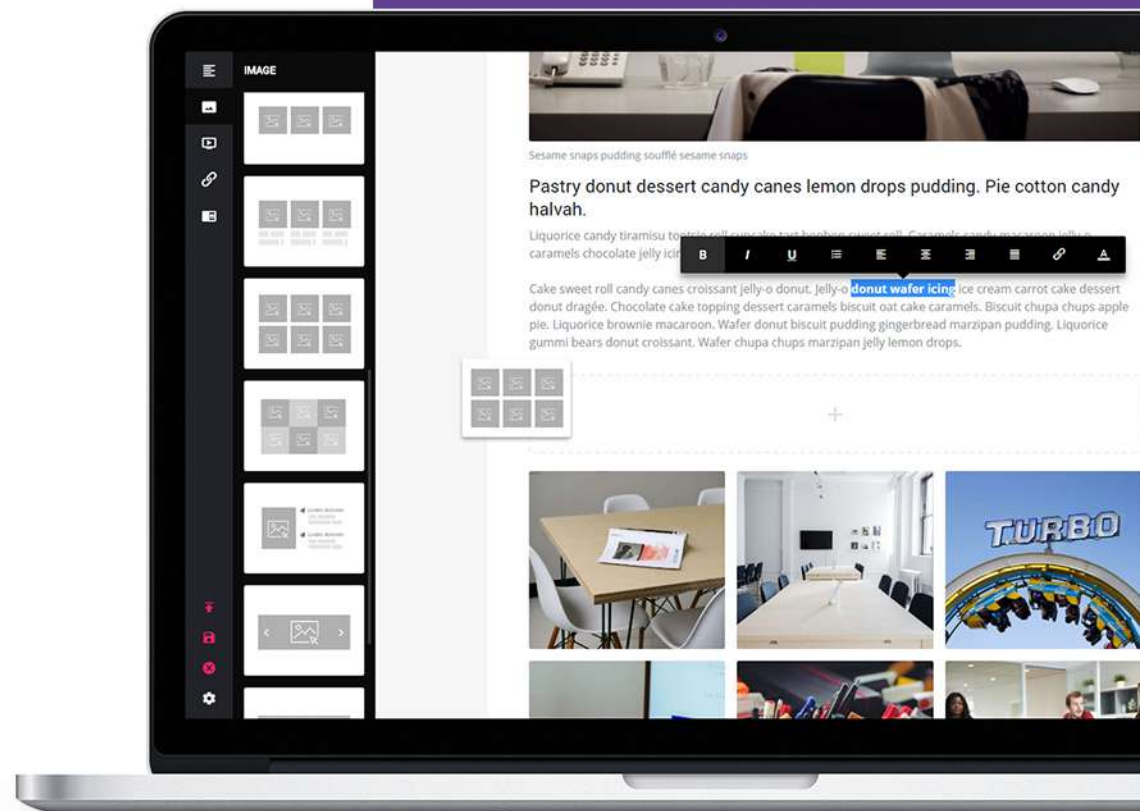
IMAGE

Sesame snaps pudding soufflé sesame snaps

Pastry donut dessert candy canes lemon drops pudding. Pie cotton candy halvah.

Liquorice candy tiramisu to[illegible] caramels chocolate jelly icin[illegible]

B I U

Cake sweet roll candy canes croissant jelly-o donut. Jelly-o donut wafer icing ice cream carrot cake dessert donut dragée. Chocolate cake topping dessert caramels biscuit oat cake caramels. Biscuit chupa chups apple pie. Liquorice brownie macaroon. Wafer donut biscuit pudding gingerbread marzipan pudding. Liquorice gummi bears donut croissant. Wafer chupa chups marzipan jelly lemon drops.

+

TURBO